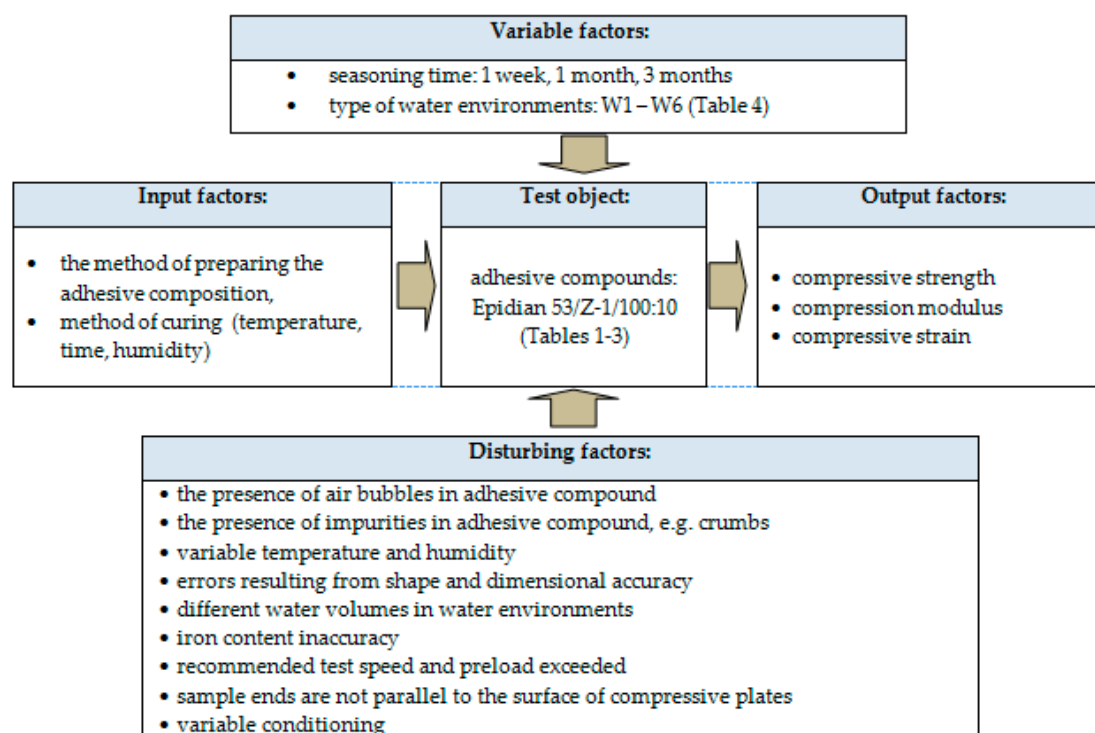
Variable factors:

- seasoning time: 1 week, 1 month, 3 months
- type of water environments: W1 – W6 (Table 4)

Input factors:

- the method of preparing the adhesive composition,
- method of curing (temperature, time, humidity)

Test object:

adhesive compounds: Epidian 53/Z-1/100:10 (Tables 1-3)

Output factors:

- compressive strength
- compression modulus
- compressive strain

Disturbing factors:

- the presence of air bubbles in adhesive compound
- the presence of impurities in adhesive compound, e.g. crumbs
- variable temperature and humidity
- errors resulting from shape and dimensional accuracy
- different water volumes in water environments
- iron content inaccuracy
- recommended test speed and preload exceeded
- sample ends are not parallel to the surface of compressive plates
- variable conditioning